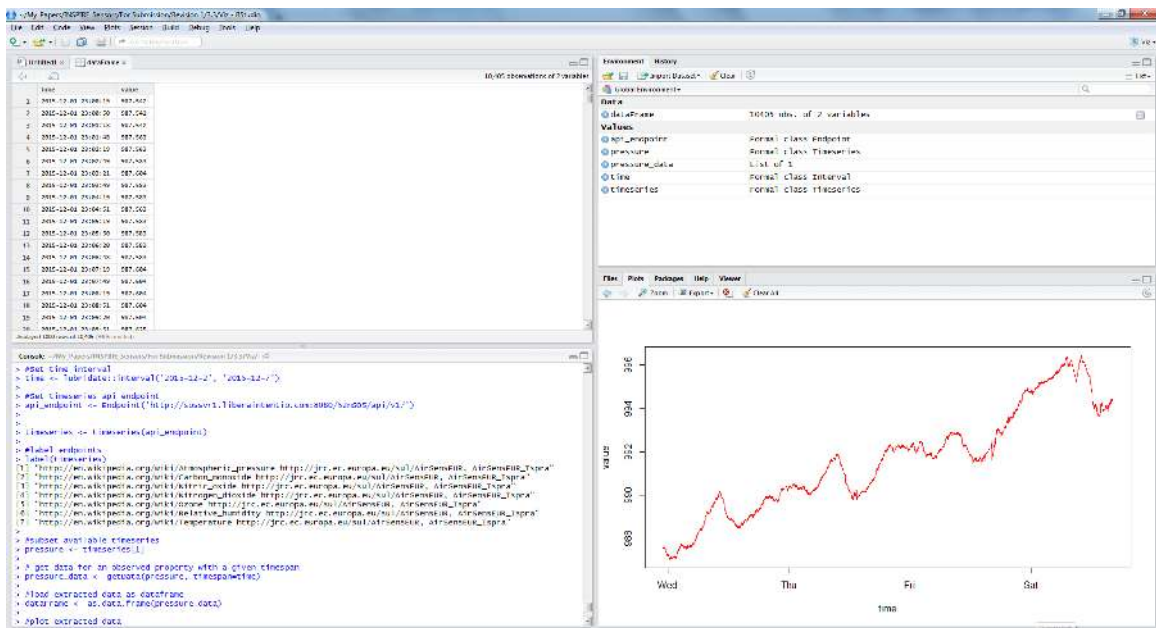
~/My Papers/INSPIRE Sensing/For Submission/Revision 1/1.Vir - RStudio
File Edit Code View Plots Session Build Debug Tools Help

Untitled1 × dataFrame ×
10,405 observations of 2 variables

| | time | value |
|---|---|---|
| 1 | 2015-12-01 23:00:16 | 987.542 |
| 2 | 2015-12-01 23:00:50 | 987.542 |
| 3 | 2015-12-01 23:01:16 | 987.542 |
| 4 | 2015-12-01 23:01:45 | 987.563 |
| 5 | 2015-12-01 23:02:10 | 987.563 |
| 6 | 2015-12-01 23:02:36 | 987.583 |
| 7 | 2015-12-01 23:03:21 | 987.604 |
| 8 | 2015-12-01 23:03:49 | 987.583 |
| 9 | 2015-12-01 23:04:16 | 987.583 |
| 10 | 2015-12-01 23:04:51 | 987.563 |
| 11 | 2015-12-01 23:05:26 | 987.583 |
| 12 | 2015-12-01 23:05:50 | 987.583 |
| 13 | 2015-12-01 23:06:20 | 987.563 |
| 14 | 2015-12-01 23:06:55 | 987.583 |
| 15 | 2015-12-01 23:07:10 | 987.604 |
| 16 | 2015-12-01 23:07:49 | 987.604 |
| 17 | 2015-12-01 23:08:15 | 987.604 |
| 18 | 2015-12-01 23:08:51 | 987.604 |
| 19 | 2015-12-01 23:09:26 | 987.604 |
| 20 | 2015-12-01 23:09:51 | 987.625 |

Environment History
Import Dataset Clear
Global Environment
Data
dataFrame 10405 obs. of 2 variables
Values
api_endpoint Formal class Endpoint
pressure Formal class Timeseries
pressure_data List of 1
time Formal class Interval
timeseries Formal class Timeseries

Console ~/My Papers/INSPIRE Sensing/For Submission/Revision 1/1.Vir/
> #Set time interval
> time <- lubridate::interval('2015-12-2', '2015-12-7')
>
> #Set timeseries api endpoint
> api_endpoint <- Endpoint('http://sensorweb.liberaintentio.com:8080/52n-sos/api/v1/')
>
> timeseries <- timeseries(api_endpoint)
>
> #label endpoints
> label(timeseries)
[1] "http://en.wikipedia.org/wiki/Atmospheric_pressure http://jrc.ec.europa.eu/sul/AirSensEUR, AirSensEUR_Ispra"
[2] "http://en.wikipedia.org/wiki/Carbon_monoxide http://jrc.ec.europa.eu/sul/AirSensEUR, AirSensEUR_Ispra"
[3] "http://en.wikipedia.org/wiki/Nitric_oxide http://jrc.ec.europa.eu/sul/AirSensEUR, AirSensEUR_Ispra"
[4] "http://en.wikipedia.org/wiki/Nitrogen_dioxide http://jrc.ec.europa.eu/sul/AirSensEUR, AirSensEUR_Ispra"
[5] "http://en.wikipedia.org/wiki/Ozone http://jrc.ec.europa.eu/sul/AirSensEUR, AirSensEUR_Ispra"
[6] "http://en.wikipedia.org/wiki/Relative_humidity http://jrc.ec.europa.eu/sul/AirSensEUR, AirSensEUR_Ispra"
[7] "http://en.wikipedia.org/wiki/Temperature http://jrc.ec.europa.eu/sul/AirSensEUR, AirSensEUR_Ispra"
>
> #Subset available timeseries
> pressure <- timeseries[1]
>
> # get data for an observed property with a given timespan
> pressure_data <- getData(pressure, timespan=time)
>
> #Load extracted data as dataframe
> dataFrame <- as.data.frame(pressure_data)
>
> #plot extracted data

Files Plots Packages Help Viewer
Zoom Export Clear All

996
994
992
990
988
value
Wed Thu Fri Sat
time